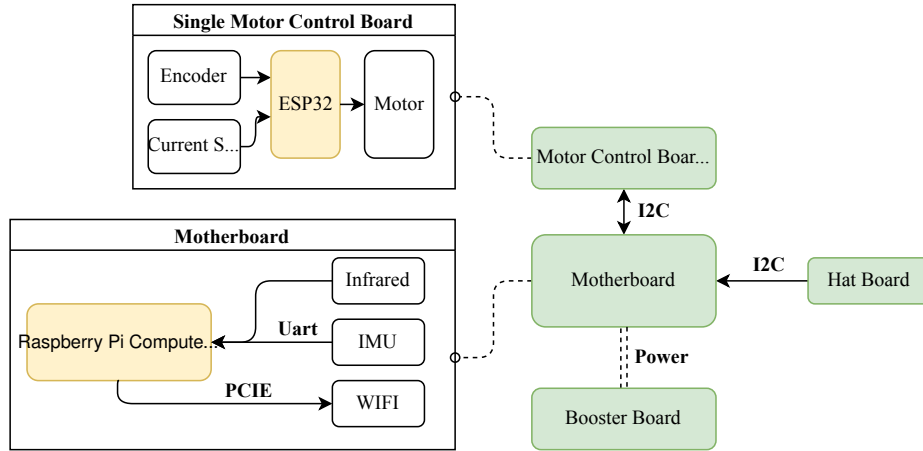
Single Motor Control Board

Encoder

ESP32

Motor

Current S...

Motor Control Boar...

I2C

Motherboard

Infrared

Raspberry Pi Compute...

Uart

IMU

PCIE

WIFI

Motherboard

I2C

Hat Board

Power

Booster Board